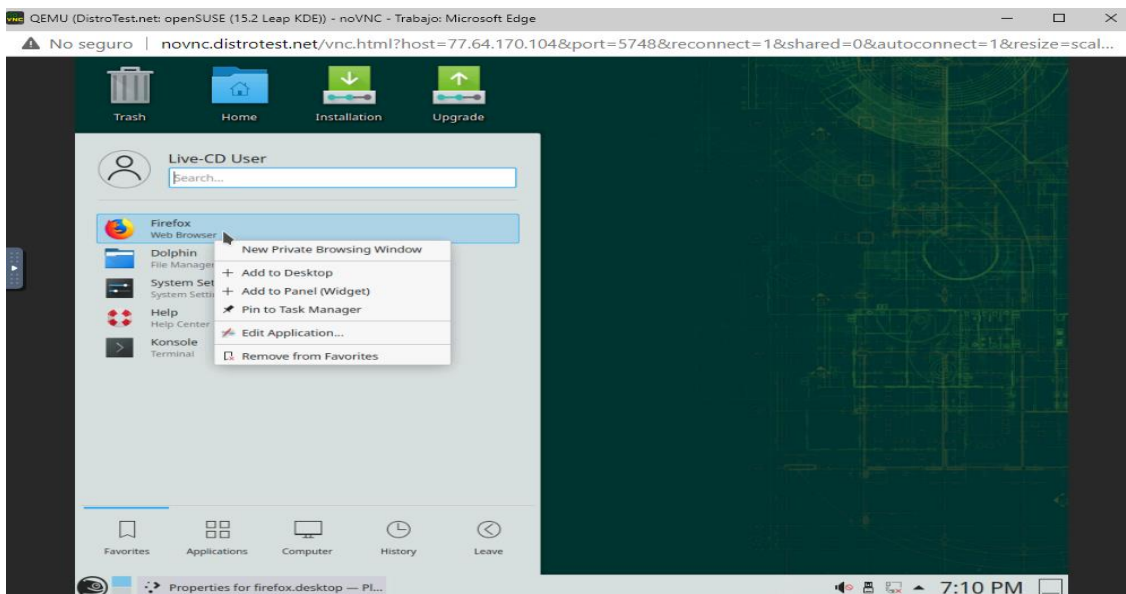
QEMU (DistroTest.net: openSUSE (15.2 Leap KDE)) - noVNC - Trabajo: Microsoft Edge

No seguro | novnc.distrotest.net/vnc.html?host=77.64.170.104&port=5748&reconnect=1&shared=0&autoconnect=1&resize=scal...

Trash
Home
Installation
Upgrade

Live-CD User
Search...

Firefox
Web Browser
Dolphin
File Manager
System Set
System Setti
Help
Help Center
Konsole
Terminal

New Private Browsing Window
Add to Desktop
Add to Panel (Widget)
Pin to Task Manager
Edit Application...
Remove from Favorites

Favorites
Applications
Computer
History
Leave

Properties for firefox.desktop — Pl...

7:10 PM